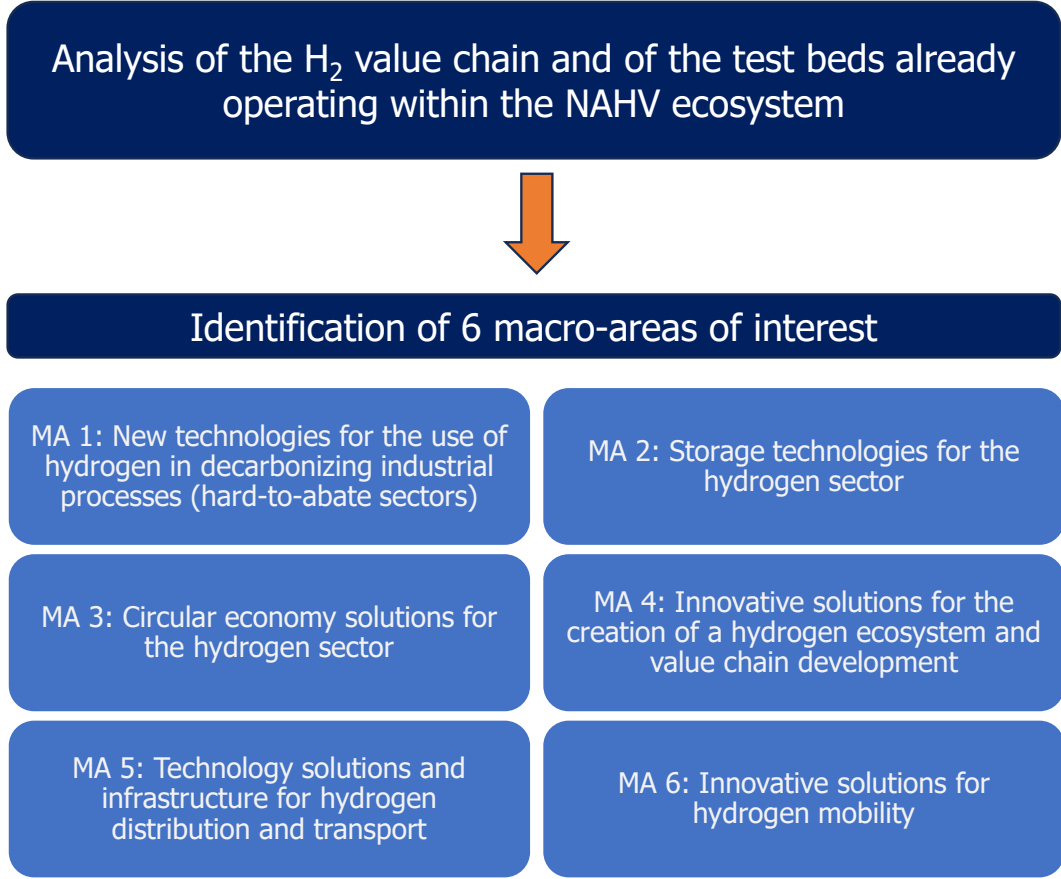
Analysis of the $H_2$ value chain and of the test beds already operating within the NAHV ecosystem

Identification of 6 macro-areas of interest

MA 1: New technologies for the use of hydrogen in decarbonizing industrial processes (hard-to-abate sectors)

MA 2: Storage technologies for the hydrogen sector

MA 3: Circular economy solutions for the hydrogen sector

MA 4: Innovative solutions for the creation of a hydrogen ecosystem and value chain development

MA 5: Technology solutions and infrastructure for hydrogen distribution and transport

MA 6: Innovative solutions for hydrogen mobility